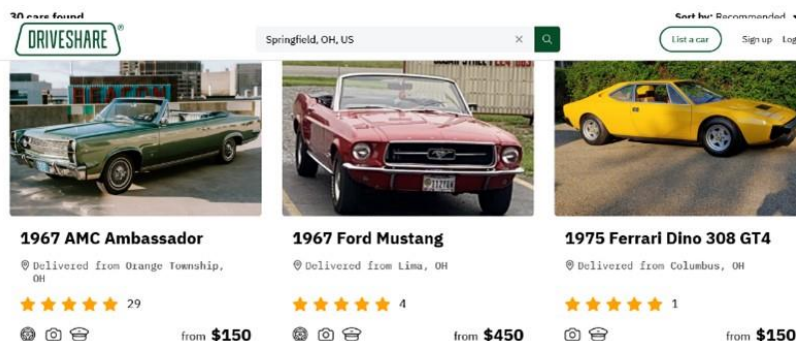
30 cars found

Sort by: Recommended

DRIVESHARE®

Springfield, OH, US

List a car

Sign up

Log

1967 AMC Ambassador

Delivered from Orange Township, OH

29

from $150

1967 Ford Mustang

Delivered from Lima, OH

4

from $450

1975 Ferrari Dino 308 GT4

Delivered from Columbus, OH

1

from $150